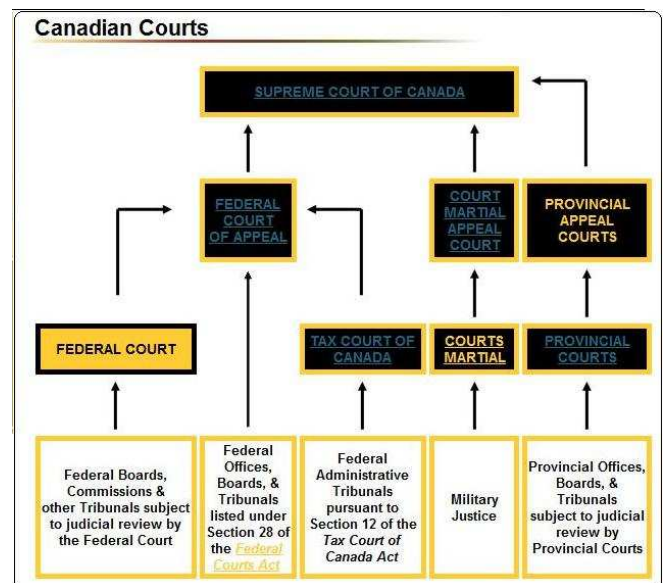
Canadian Courts

SUPREME COURT OF CANADA

FEDERAL COURT OF APPEAL

COURT MARTIAL APPEAL COURT

PROVINCIAL APPEAL COURTS

FEDERAL COURT

TAX COURT OF CANADA

COURTS MARTIAL

PROVINCIAL COURTS

Federal Boards, Commissions & other Tribunals subject to judicial review by the Federal Court

Federal Offices, Boards, & Tribunals listed under Section 28 of the *Federal Courts Act*

Federal Administrative Tribunals pursuant to Section 12 of the *Tax Court of Canada Act*

Military Justice

Provincial Offices, Boards, & Tribunals subject to judicial review by Provincial Courts